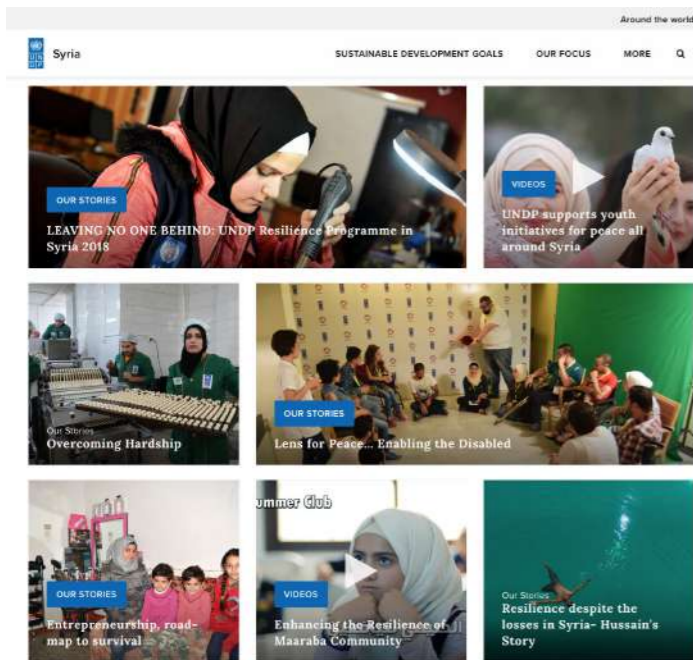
Around the world

Syria

SUSTAINABLE DEVELOPMENT GOALS
OUR FOCUS
MORE

OUR STORIES
LEAVING NO ONE BEHIND: UNDP Resilience Programme in Syria 2018

VIDEOS
UNDP supports youth initiatives for peace all around Syria

Our Stories
Overcoming Hardship

OUR STORIES
Lens for Peace... Enabling the Disabled

OUR STORIES
Entrepreneurship, road-map to survival

ummer Club

VIDEOS
Enhancing the Resilience of Maaraba Community

Our Stories
Resilience despite the losses in Syria- Hussain's Story